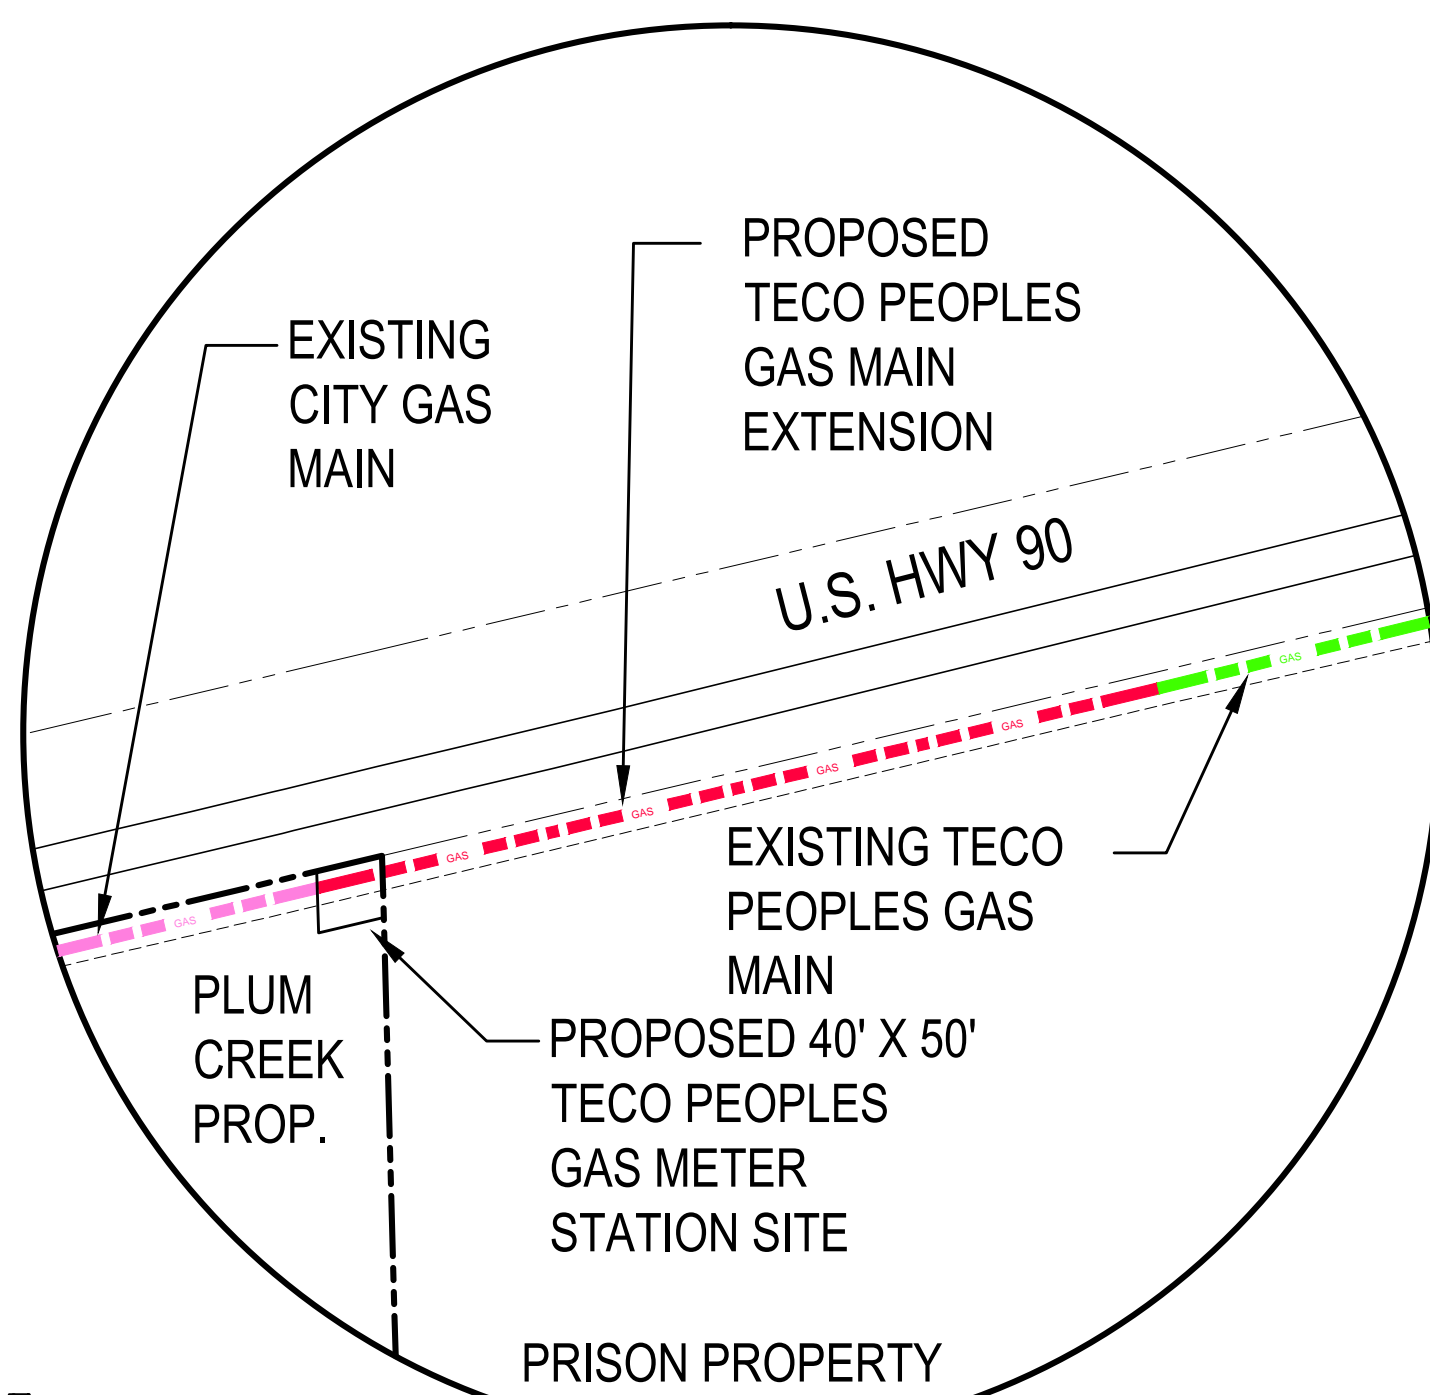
PROPOSED TECO PEOPLES GAS MAIN EXTENSION

EXISTING CITY GAS MAIN

U.S. HWY 90

GAS

GAS

GAS

GAS

GAS

GAS

GAS

EXISTING TECO PEOPLES GAS MAIN

PLUM CREEK PROP.

PROPOSED 40' X 50' TECO PEOPLES GAS METER STATION SITE

PRISON PROPERTY